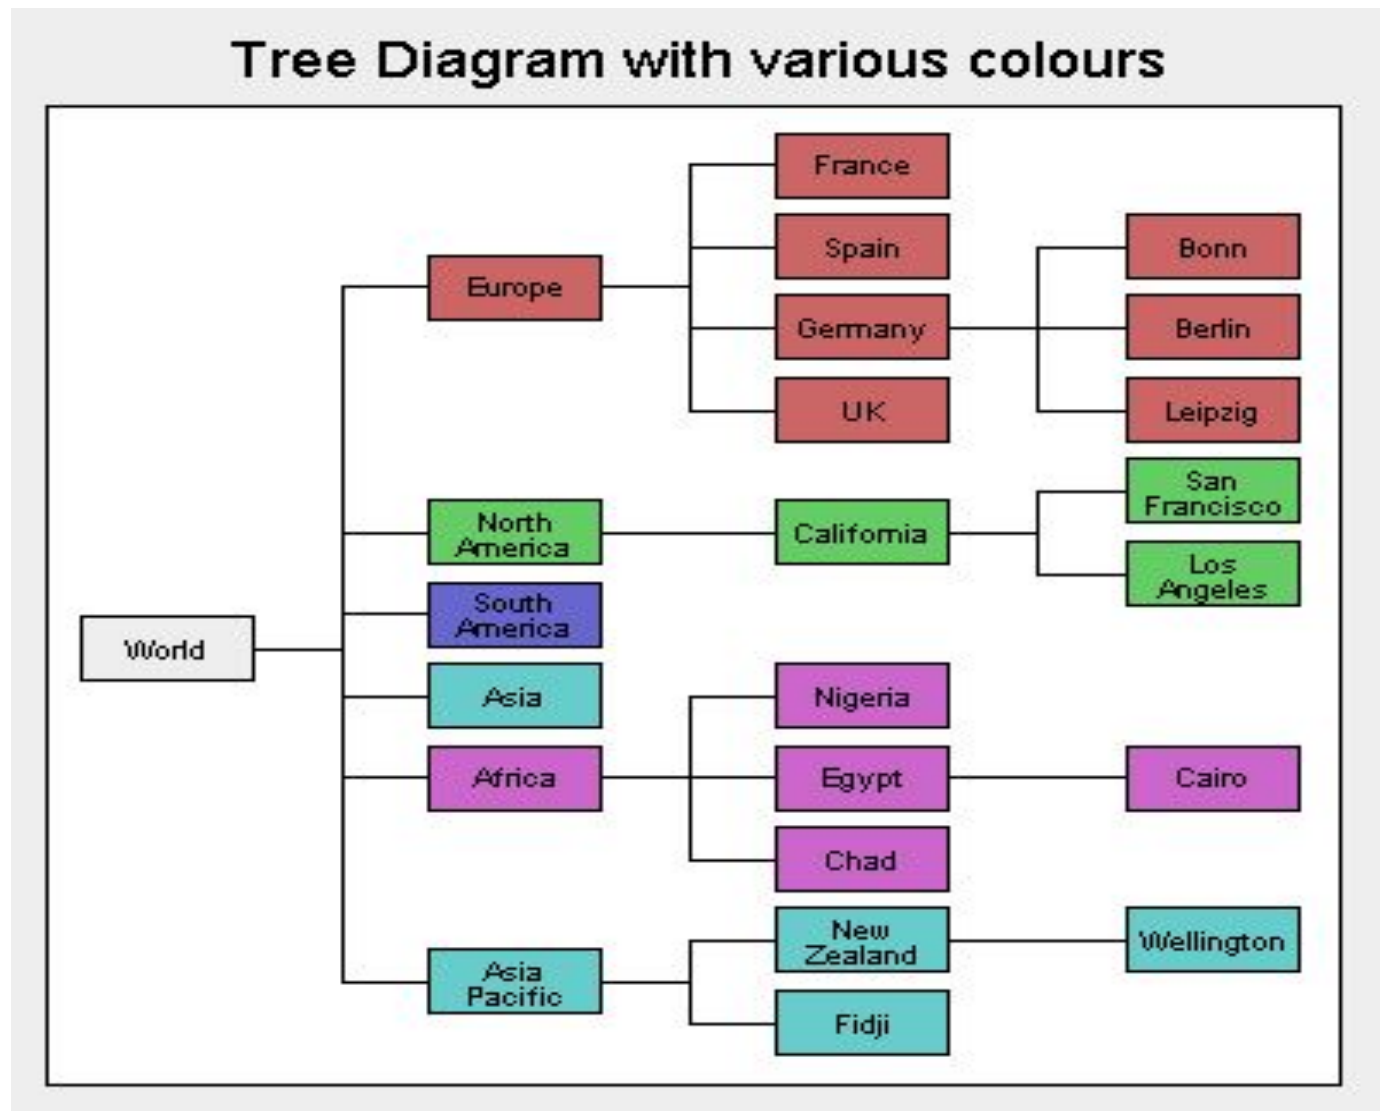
Tree Diagram with various colours

World

Europe

France

Spain

Germany

UK

Bonn

Berlin

Leipzig

North America

California

San Francisco

Los Angeles

South America

Asia

Africa

Nigeria

Egypt

Chad

Cairo

Asia Pacific

New Zealand

Fidji

Wellington